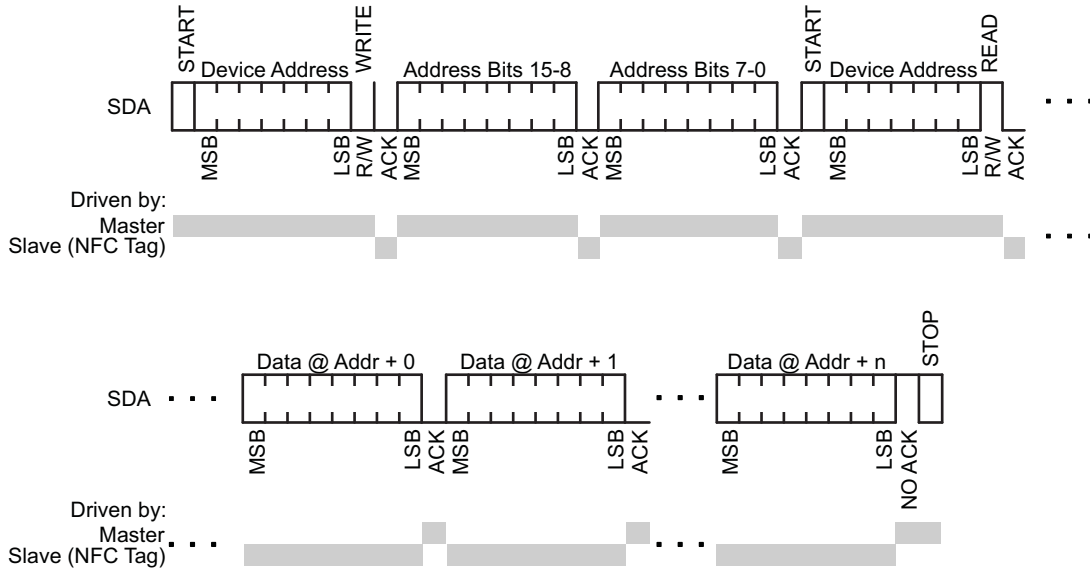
START
Device Address
WRITE
Address Bits 15-8
Address Bits 7-0
START
Device Address
READ
SDA
MSB
LSB
R/W
ACK
MSB
LSB
ACK
MSB
LSB
ACK
MSB
LSB
R/W
ACK
Driven by:
Master
Slave (NFC Tag)

Data @ Addr + 0
Data @ Addr + 1
Data @ Addr + n
STOP
SDA
MSB
LSB
ACK
MSB
LSB
ACK
MSB
LSB
NO ACK
Driven by:
Master
Slave (NFC Tag)